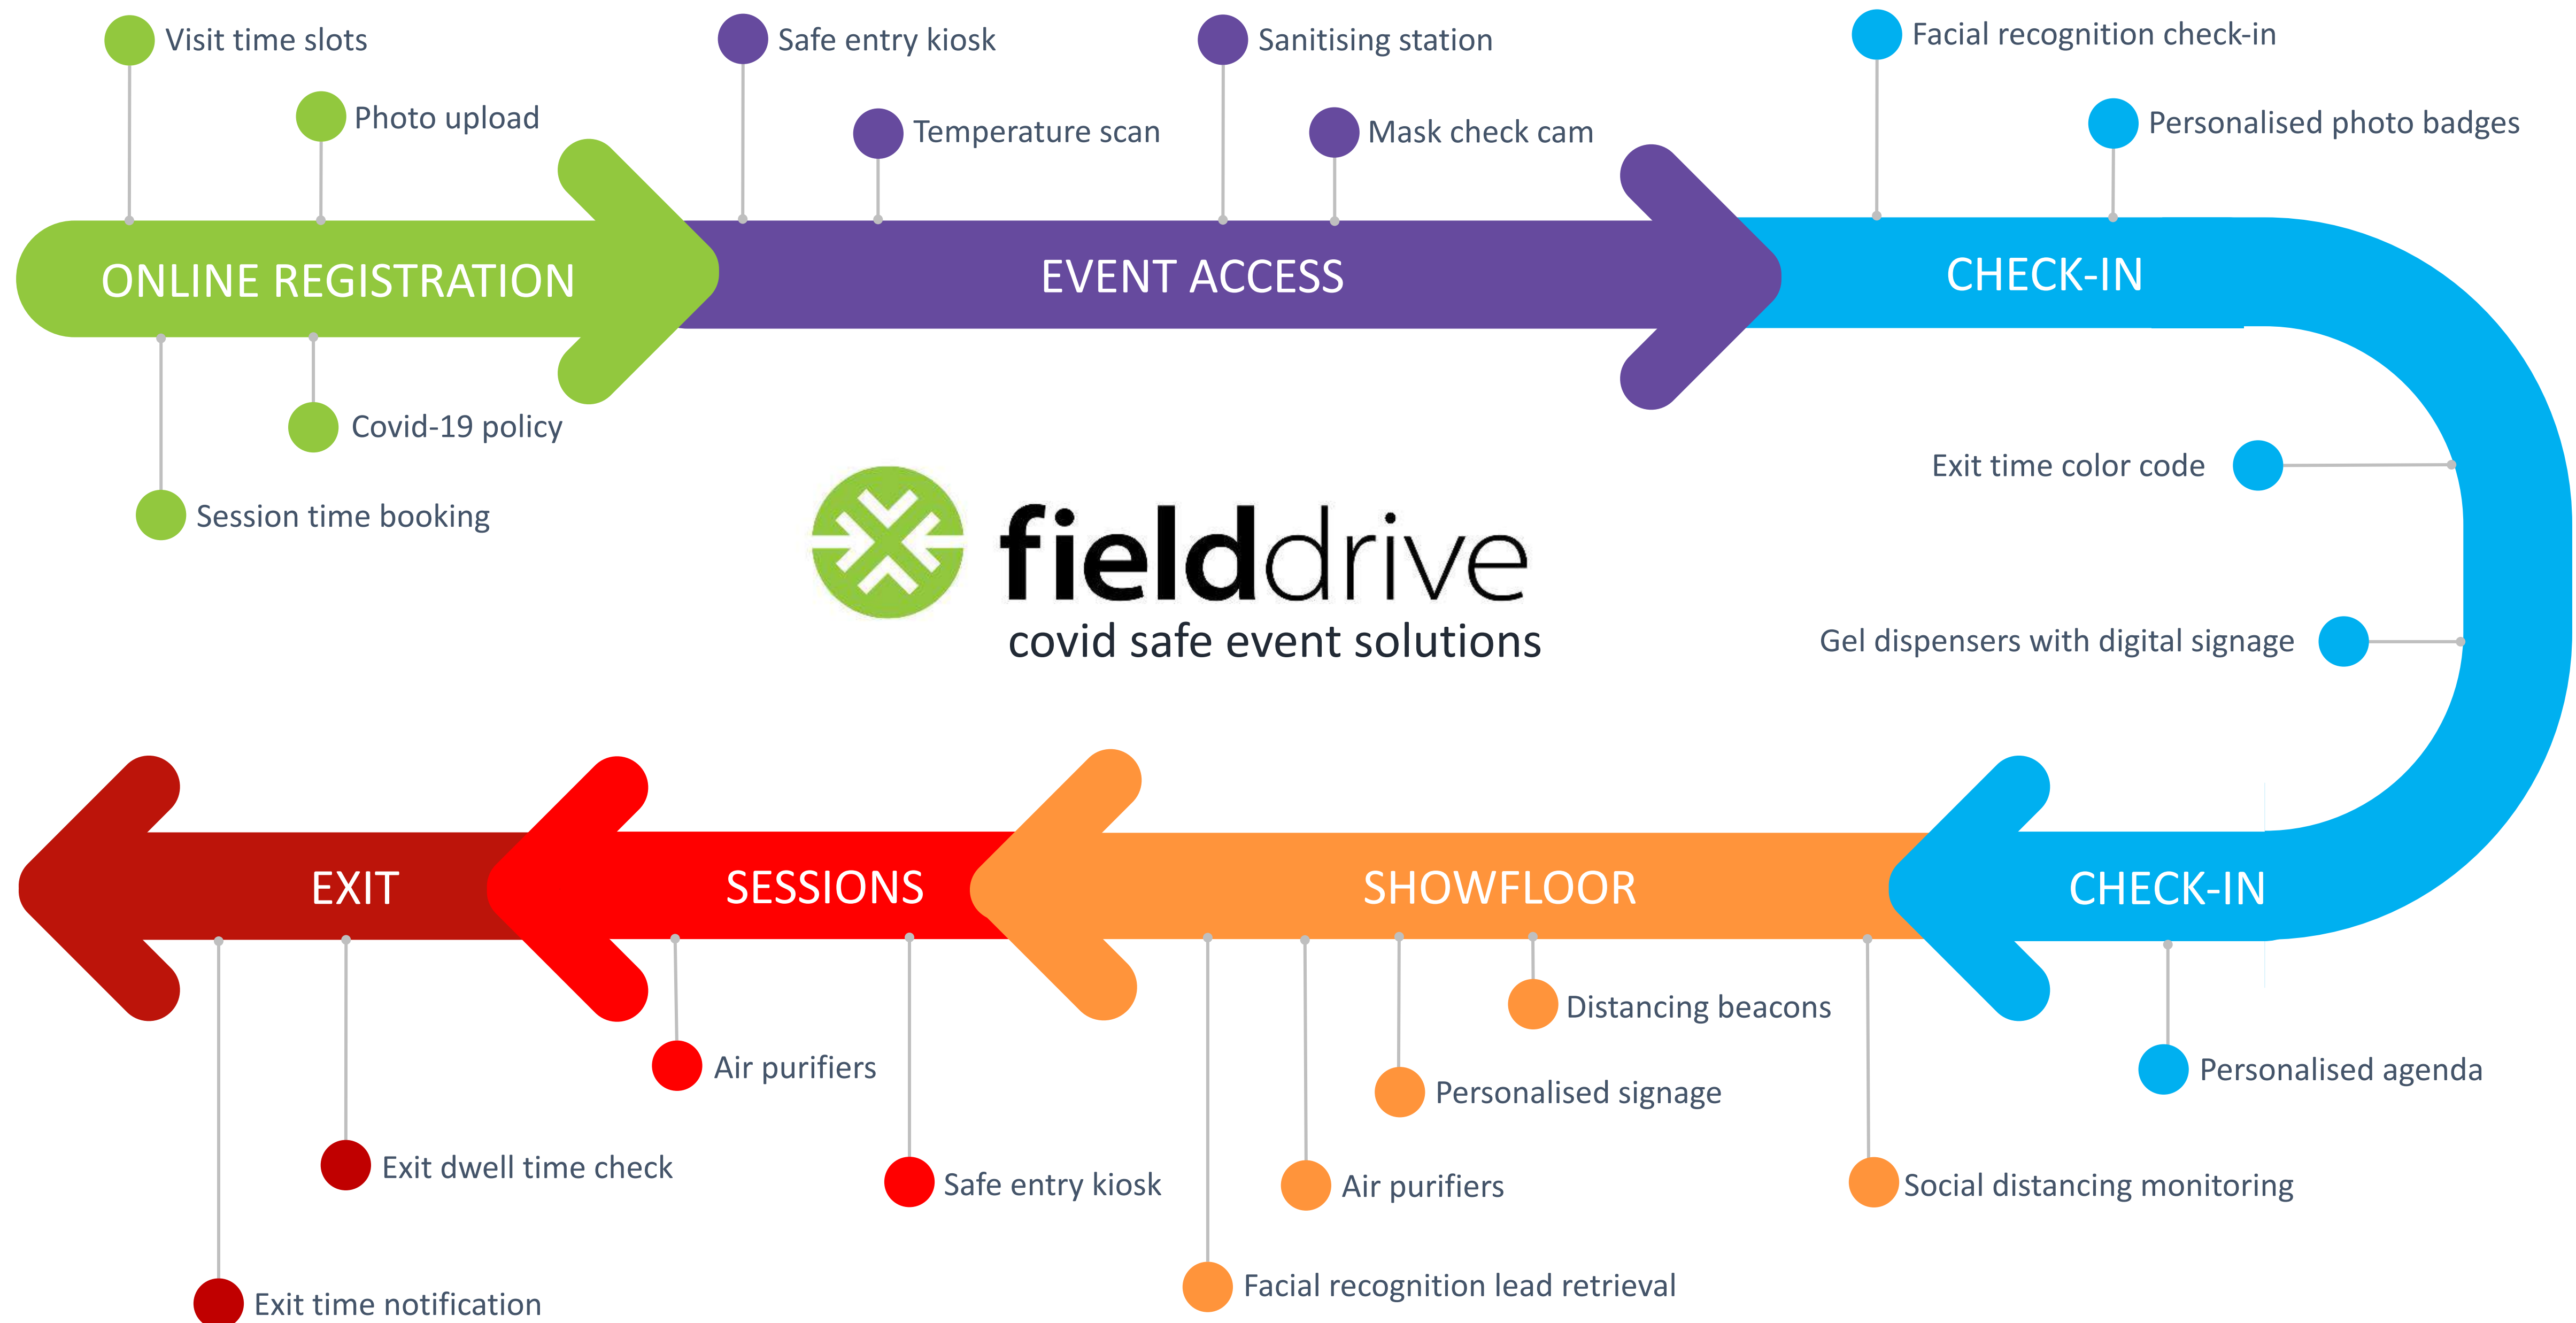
Visit time slots

Photo upload

ONLINE REGISTRATION

Covid-19 policy

Session time booking

Safe entry kiosk

Temperature scan

Sanitising station

Mask check cam

EVENT ACCESS

Facial recognition check-in

Personalised photo badges

CHECK-IN

Exit time color code

Gel dispensers with digital signage

fielddrive
covid safe event solutions

EXIT

SESSIONS

SHOWFLOOR

CHECK-IN

Distancing beacons

Personalised agenda

Air purifiers

Personalised signage

Exit dwell time check

Safe entry kiosk

Air purifiers

Social distancing monitoring

Facial recognition lead retrieval

Exit time notification